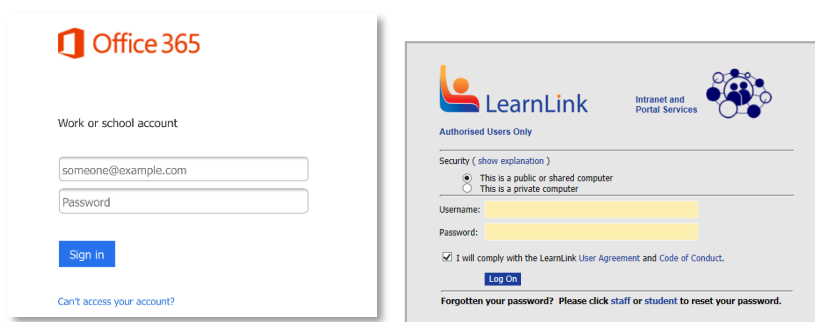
Office 365

Work or school account

someone@example.com

Password

Sign in

Can't access your account?

LearnLink

Intranet and Portal Services

Authorised Users Only

Security ( show explanation )

This is a public or shared computer

This is a private computer

Username:

Password:

I will comply with the LearnLink User Agreement and Code of Conduct.

Log On

Forgotten your password? Please click staff or student to reset your password.